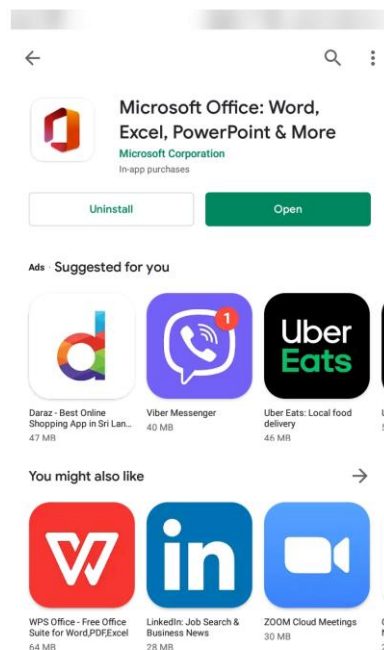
Microsoft Office: Word, Excel, PowerPoint & More
Microsoft Corporation
In-app purchases

Uninstall
Open

Ads Suggested for you

d
Daraz - Best Online Shopping App in Sri Lan...
47 MB

1
Viber Messenger
40 MB

Uber Eats
Uber Eats: Local food delivery
46 MB

You might also like

W
WPS Office - Free Office Suite for Word,PDF,Excel
64 MB

in
LinkedIn: Job Search & Business News
28 MB

ZOOM Cloud Meetings
30 MB